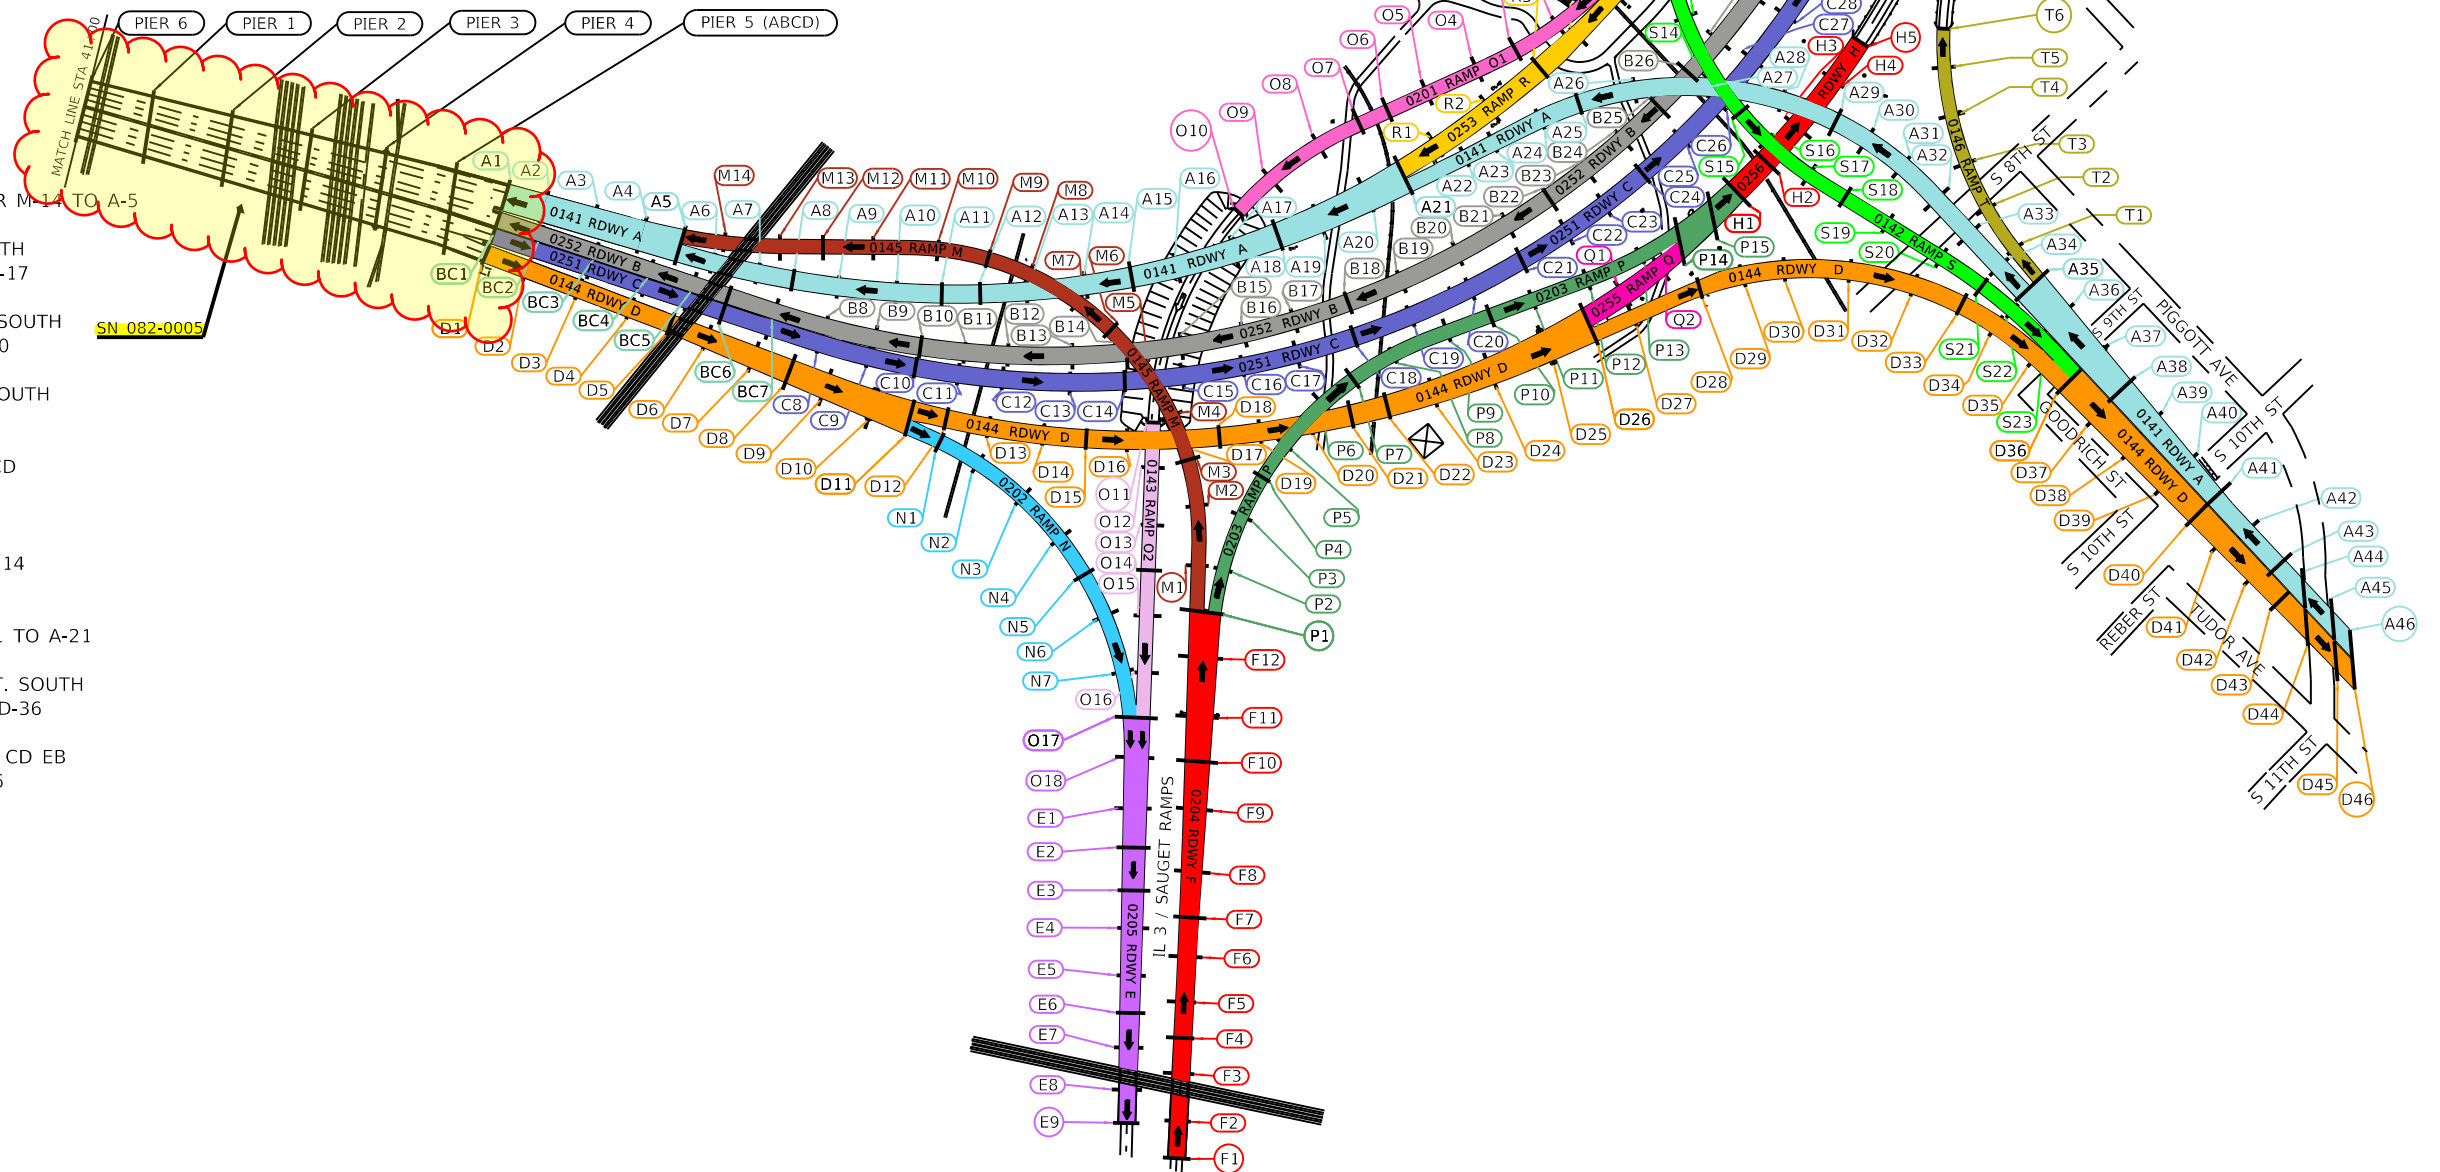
PIER 6
PIER 1
PIER 2
PIER 3
PIER 4
PIER 5 (ABCD)
MATCH LINE STA 41+00

R M-14 TO A-5
TH
-17
SOUTH
0
OUTH
D
14
. TO A-21
T. SOUTH
D-36
CD EB
5

SN 082-0005

A1 A2 A3 A4 A5 A6 A7 A8 A9 A10 A11 A12 A13 A14 A15 A16 A17 A18 A19 A20 A21 A22 A23 A24 A25 A26 A27 A28 A29 A30 A31 A32 A33 A34 A35 A36 A37 A38 A39 A40 A41 A42 A43 A44 A45 A46
B8 B9 B10 B11 B12 B13 B14 B15 B16 B17 B18 B19 B20 B21 B22 B23 B24 B25 B26
BC1 BC2 BC3 BC4 BC5 BC6 BC7
C8 C9 C10 C11 C12 C13 C14 C15 C16 C17 C18 C19 C20 C21 C22 C23 C24 C25 C26 C27 C28
D1 D2 D3 D4 D5 D6 D7 D8 D9 D10 D11 D12 D13 D14 D15 D16 D17 D18 D19 D20 D21 D22 D23 D24 D25 D26 D27 D28 D29 D30 D31 D32 D33 D34 D35 D36 D37 D38 D39 D40 D41 D42 D43 D44 D45 D46
E1 E2 E3 E4 E5 E6 E7 E8 E9
F1 F2 F3 F4 F5 F6 F7 F8 F9 F10 F11 F12
H1 H2 H3 H4 H5
M1 M2 M3 M4 M5 M6 M7 M8 M9 M10 M11 M12 M13 M14
N1 N2 N3 N4 N5 N6 N7
O4 O5 O6 O7 O8 O9 O10 O11 O12 O13 O14 O15 O16 O17 O18
P1 P2 P3 P4 P5 P6 P7 P8 P9 P10 P11 P12 P13 P14 P15
Q1 Q2
R1 R2
S14 S15 S16 S17 S18 S19 S20 S21 S22 S23
T1 T2 T3 T4 T5 T6

0141 RDWY A
0252 RDWY B
0251 RDWY C
0144 RDWY D
0145 RAMP M
0141 RDWY A
0252 RDWY B
0251 RDWY C
0144 RDWY D
0144 RDWY D
0141 RDWY A
0252 RDWY B
0251 RDWY C
0201 RAMP O1
0253 RAMP R
0203 RAMP P
0255 RAMP Q
0256
RDWY H
0142 RAMP S
0146 RAMP T
0144 RDWY D
0141 RDWY A
0144 RDWY D
0145 RAMP M
0143 RAMP O2
0202 RAMP N
0203 RAMP P
0205 RDWY E
0204 RDWY F
IL 3 / SAUGET RAMPS

S 8TH ST
S 9TH ST
PIGGOTT AVE
S 10TH ST
GOODRICH ST
S 10TH ST
REBER ST
TUDOR AVE
S 11TH ST